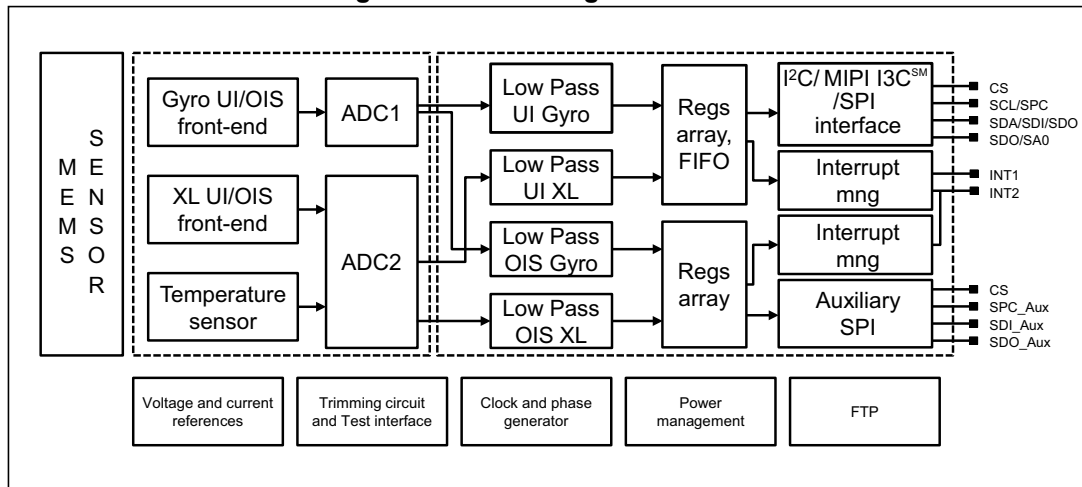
M E M S

S E N S O R

Gyro UI/OIS front-end

ADC1

XL UI/OIS front-end

ADC2

Temperature sensor

Low Pass UI Gyro

Low Pass UI XL

Low Pass OIS Gyro

Low Pass OIS XL

Regs array, FIFO

Regs array

I$^2$C/ MIPI I3C$^{SM}$ /SPI interface

Interrupt mng

Interrupt mng

Auxiliary SPI

CS

SCL/SPC

SDA/SDI/SDO

SDO/SA0

INT1

INT2

CS

SPC_Aux

SDI_Aux

SDO_Aux

Voltage and current references

Trimming circuit and Test interface

Clock and phase generator

Power management

FTP